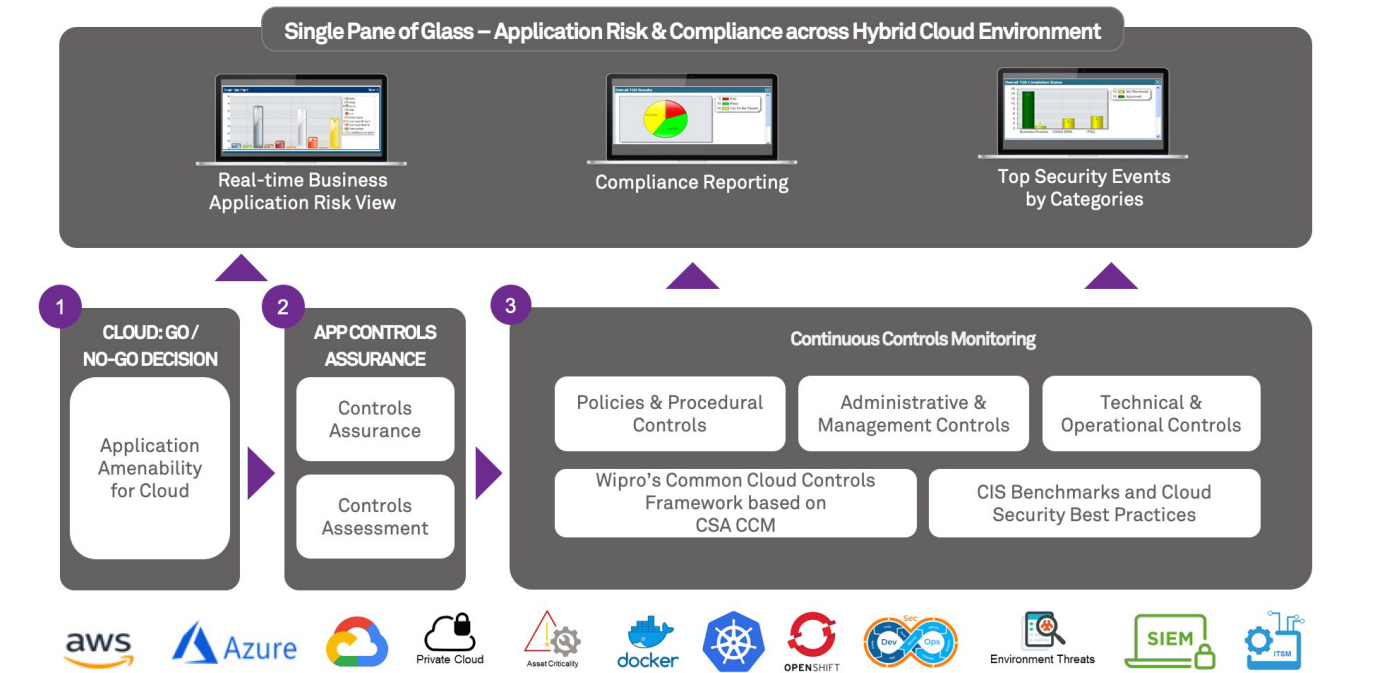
Single Pane of Glass – Application Risk & Compliance across Hybrid Cloud Environment

Real-time Business Application Risk View

Compliance Reporting

Top Security Events by Categories

1

CLOUD: GO / NO-GO DECISION

Application Amenability for Cloud

2

APP CONTROLS ASSURANCE

Controls Assurance

Controls Assessment

3

Continuous Controls Monitoring

Policies & Procedural Controls

Administrative & Management Controls

Technical & Operational Controls

Wipro's Common Cloud Controls Framework based on CSA CCM

CIS Benchmarks and Cloud Security Best Practices

aws

Azure

Private Cloud

Asset Criticality

docker

OPENSHIFT

Dev Sec Ops

Environment Threats

SIEM

ITSM